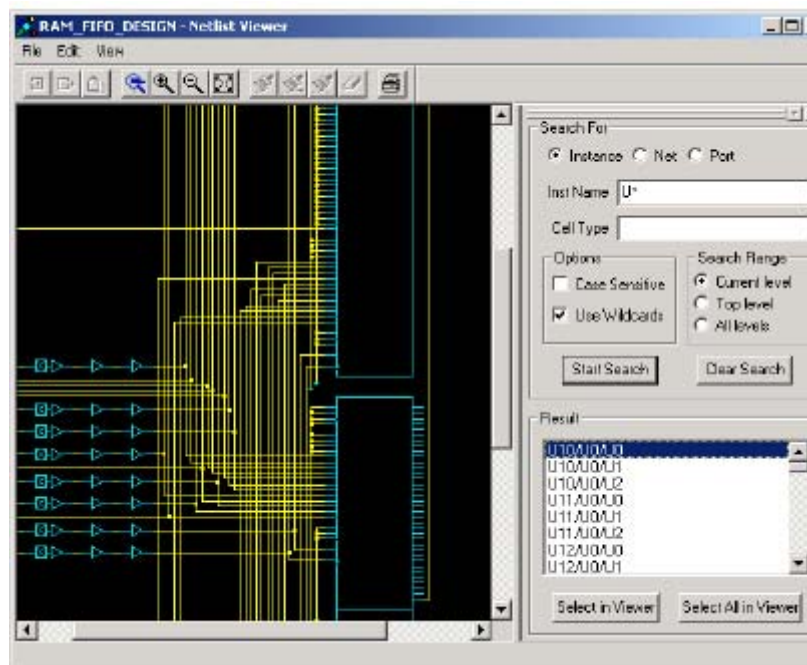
RAM_FIFO_DESIGN - Netlist Viewer

File Edit View

Search For
Instance Net Port
Inst Name U*
Cell Type
Options
Case Sensitive
Use Wildcards
Search Range
Current level
Top level
All levels
Start Search
Clear Search
Result
U10/U0/U0
U10/U0/U1
U10/U0/U2
U11/U0/U0
U11/U0/U1
U11/U0/U2
U12/U0/U0
U12/U0/U1
Select in Viewer
Select All in Viewer